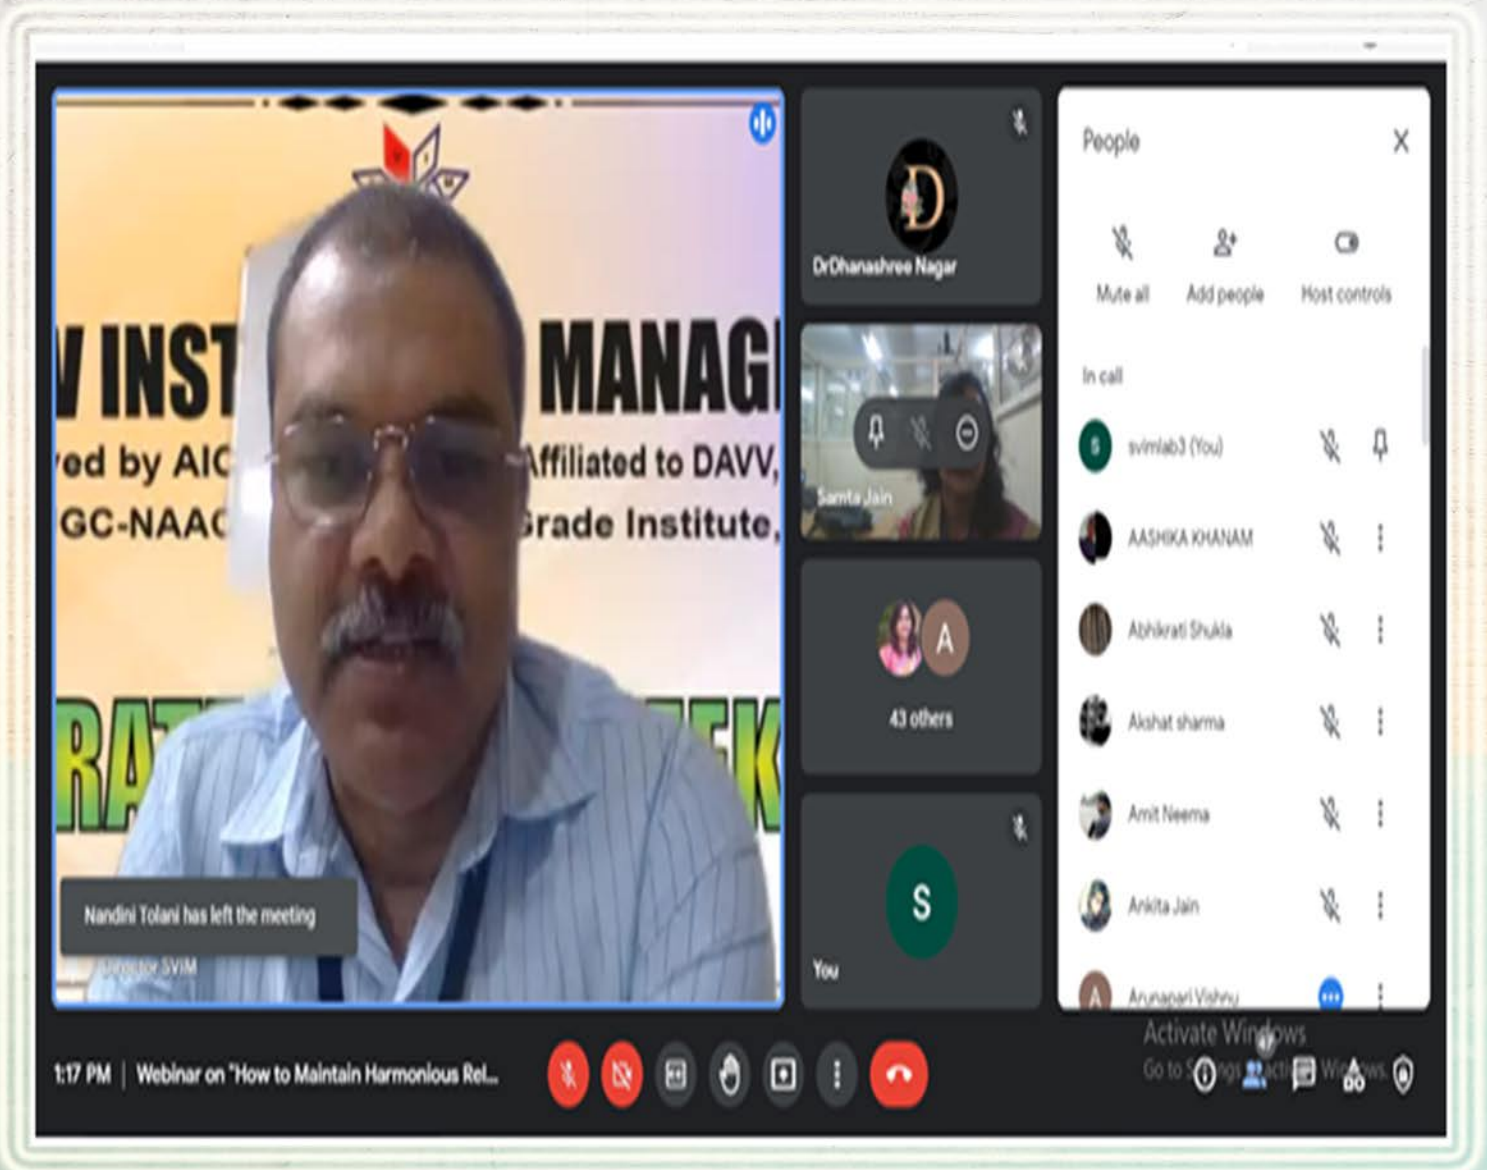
V INST MANAG

ved by AIC Affiliated to DAVV,

GC-NAAC Grade Institute,

RAT EK

Nandini Tolani has left the meeting

Director SVIM

D

DrDhanashree Nagar

Samta Jain

A

43 others

S

You

People

Mute all

Add people

Host controls

In call

S svimlab3 (You)

AASHIKA KHANAM

Abhikrati Shukla

Akshat sharma

Amit Neema

Ankita Jain

A Arunapari Vishnu

Activate Windows

Go to Settings to activate Windows.

1:17 PM | Webinar on "How to Maintain Harmonious Rel...